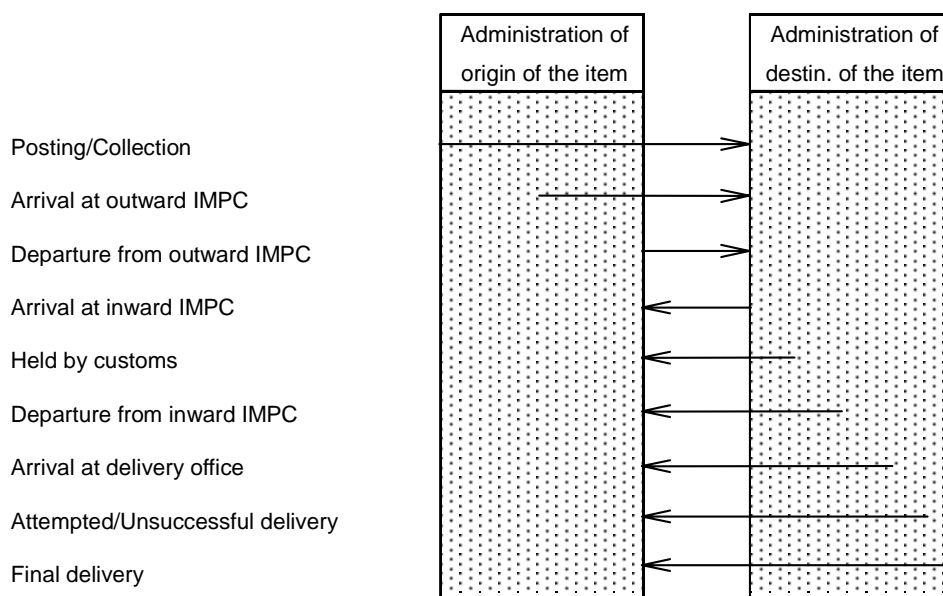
Administration of origin of the item

Administration of destin. of the item

Posting/Collection

Arrival at outward IMPC

Departure from outward IMPC

Arrival at inward IMPC

Held by customs

Departure from inward IMPC

Arrival at delivery office

Attempted/Unsuccessful delivery

Final delivery